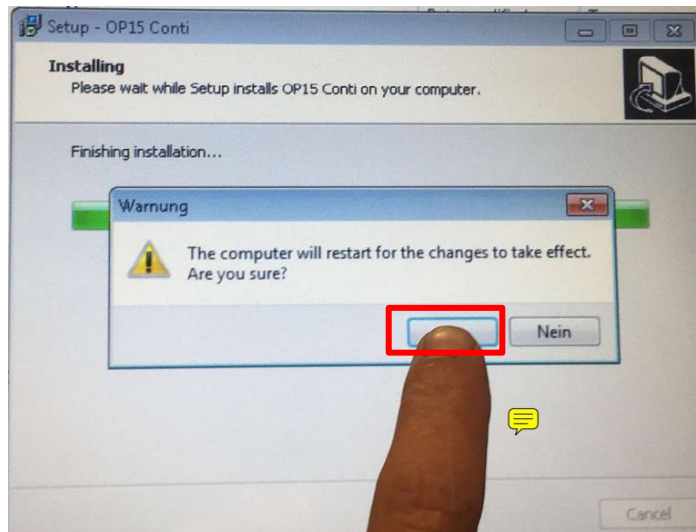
Setup - OP15 Conti

Installing
Please wait while Setup installs OP15 Conti on your computer.

Finishing installation...

Warnung

The computer will restart for the changes to take effect. Are you sure?

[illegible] Nein

Cancel